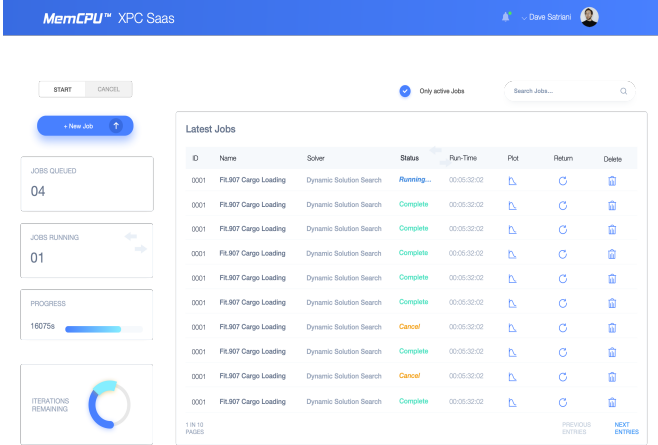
MemCPU™ XPC Saas

Dave Satriani

START CANCEL

Only active Jobs

Search Jobs...

+ New Job

JOBS QUEUED
04

JOBS RUNNING
01

PROGRESS
16075s

ITERATIONS REMAINING

Latest Jobs

| ID | Name | Solver | Status | Run-Time | Plot | Return | Delete |
|---|---|---|---|---|---|---|---|
| 0001 | Flt.907 Cargo Loading | Dynamic Solution Search | Running... | 00:05:32:02 | | | |
| 0001 | Flt.907 Cargo Loading | Dynamic Solution Search | Complete | 00:05:32:02 | | | |
| 0001 | Flt.907 Cargo Loading | Dynamic Solution Search | Complete | 00:05:32:02 | | | |
| 0001 | Flt.907 Cargo Loading | Dynamic Solution Search | Complete | 00:05:32:02 | | | |
| 0001 | Flt.907 Cargo Loading | Dynamic Solution Search | Complete | 00:05:32:02 | | | |
| 0001 | Flt.907 Cargo Loading | Dynamic Solution Search | Complete | 00:05:32:02 | | | |
| 0001 | Flt.907 Cargo Loading | Dynamic Solution Search | Cancel | 00:05:32:02 | | | |
| 0001 | Flt.907 Cargo Loading | Dynamic Solution Search | Complete | 00:05:32:02 | | | |
| 0001 | Flt.907 Cargo Loading | Dynamic Solution Search | Cancel | 00:05:32:02 | | | |
| 0001 | Flt.907 Cargo Loading | Dynamic Solution Search | Complete | 00:05:32:02 | | | |

1 IN 10 PAGES

PREVIOUS ENTRIES

NEXT ENTRIES